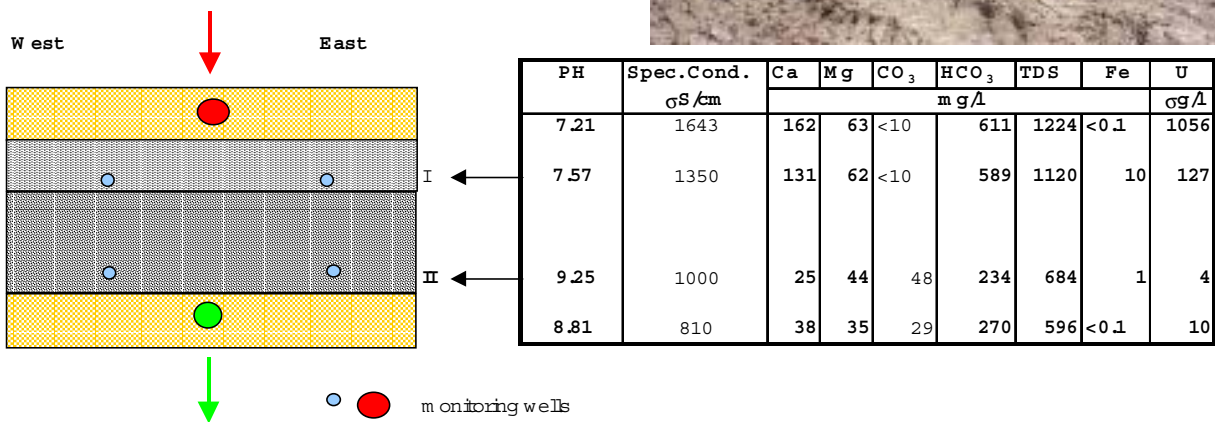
West

East

I

II

| PH | Spec.Cond. | Ca | Mg | $CO_3$ | $HCO_3$ | TDS | Fe | U |
|---|---|---|---|---|---|---|---|---|
| | σS/cm | mg/l | | | | | | σg/l |
| 7.21 | 1643 | 162 | 63 | <10 | 611 | 1224 | <0.1 | 1056 |
| 7.57 | 1350 | 131 | 62 | <10 | 589 | 1120 | 10 | 127 |
| 9.25 | 1000 | 25 | 44 | 48 | 234 | 684 | 1 | 4 |
| 8.81 | 810 | 38 | 35 | 29 | 270 | 596 | <0.1 | 10 |

monitoring wells